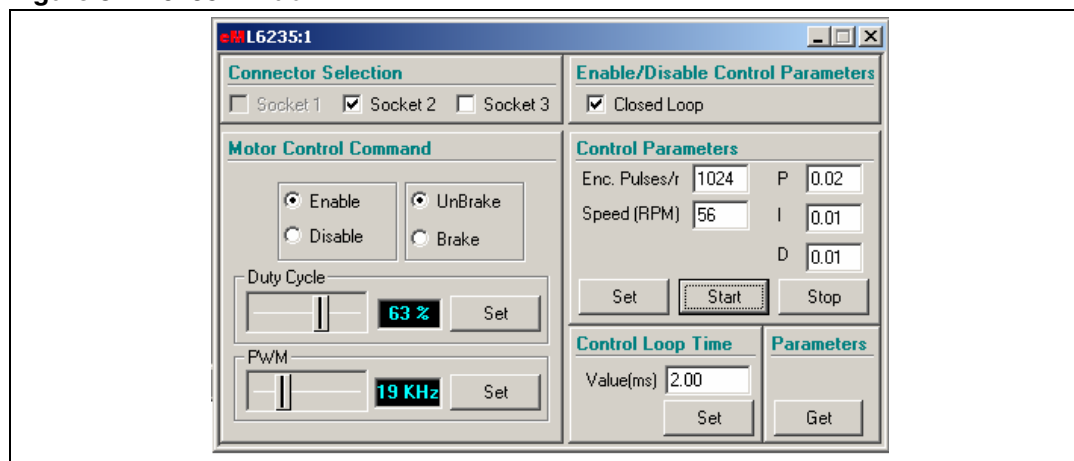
eML6235:1

Connector Selection
Socket 1 Socket 2 Socket 3

Enable/Disable Control Parameters
Closed Loop

Motor Control Command
Enable
Disable
UnBrake
Brake

Duty Cycle
63 %
Set

PWM
19 KHz
Set

Control Parameters
Enc. Pulses/r 1024
Speed (RPM) 56
P 0.02
I 0.01
D 0.01
Set Start Stop

Control Loop Time
Value(ms) 2.00
Set

Parameters
Get